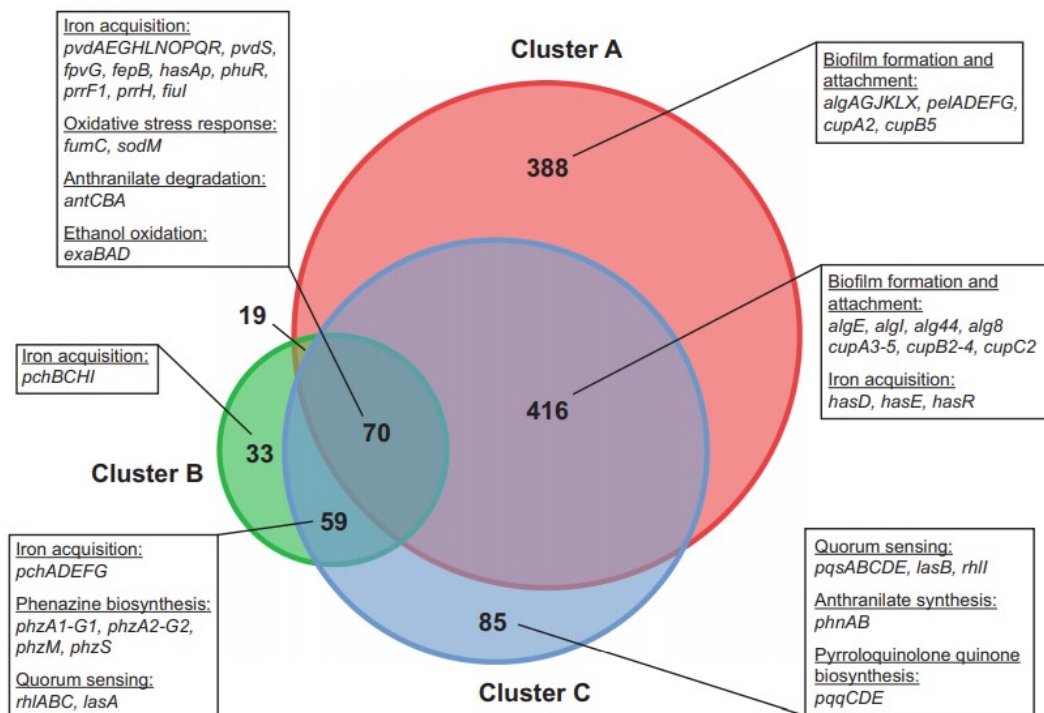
Iron acquisition:
pvdAEGHLNOPQR, pvdS, fpvG, fepB, hasAp, phuR, prrF1, prrH, fiuI

Oxidative stress response:
fumC, sodM

Anthranilate degradation:
antCBA

Ethanol oxidation:
exaBAD

Cluster A

Biofilm formation and attachment:
algAGJKLX, pelADEFG, cupA2, cupB5

388

Biofilm formation and attachment:
algE, algI, alg44, alg8
cupA3-5, cupB2-4, cupC2

Iron acquisition:
hasD, hasE, hasR

19

Iron acquisition:
pchBCHI

70

416

33

Cluster B

59

Iron acquisition:
pchADEFG

Phenazine biosynthesis:
phzA1-G1, phzA2-G2, phzM, phzS

Quorum sensing:
rhlABC, lasA

85

Cluster C

Quorum sensing:
pqsABCDE, lasB, rhlI

Anthranilate synthesis:
phnAB

Pyrroloquinolone quinone biosynthesis:
pqqCDE